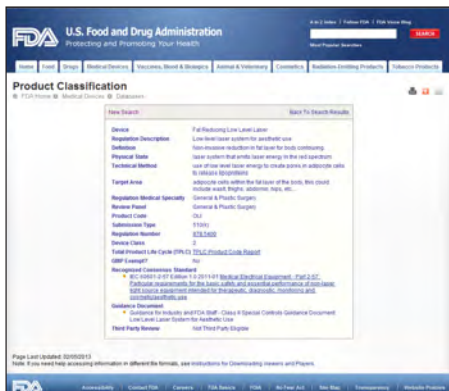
FDA U.S. Food and Drug Administration
Protecting and Promoting Your Health

A to Z Index | Follow FDA | FDA Voice Blog
Most Popular Searches
SEARCH

Home | Food | Drugs | Medical Devices | Vaccines, Blood & Biologics | Animal & Veterinary | Cosmetics | Radiation-Emitting Products | Tobacco Products

Product Classification
FDA Home ● Medical Devices ● Databases

New Search | Back To Search Results

| | |
|---|---|
| Device | Fat Reducing Low Level Laser |
| Regulation Description | Low level laser system for aesthetic use |
| Definition | Non-invasive reduction in fat layer for body contouring |
| Physical State | laser system that emits laser energy in the red spectrum |
| Technical Method | use of low level laser energy to create pores in adipocyte cells to release lipoproteins |
| Target Area | adipocyte cells within the fat layer of the body, this could include waist, thighs, abdomen, hips, etc. |
| Regulation Medical Specialty | General & Plastic Surgery |
| Review Panel | General & Plastic Surgery |
| Product Code | OLI |
| Submission Type | 510(K) |
| Regulation Number | 878.5400 |
| Device Class | 2 |
| Total Product Life Cycle (TPLC) | TPLC Product Code Report |
| GMP Exempt? | No |
| Recognized Consensus Standard | IEC 60601-2-57 Edition 1.0 2011-01 Medical Electrical Equipment - Part 2-57: Particular requirements for the basic safety and essential performance of non-laser light source equipment intended for therapeutic, diagnostic, monitoring and cosmetic/aesthetic use |
| Guidance Document | Guidance for Industry and FDA Staff - Class II Special Controls Guidance Document: Low Level Laser System for Aesthetic Use |
| Third Party Review | Not Third Party Eligible |

Page Last Updated: 02/05/2013
Note: If you need help accessing information in different file formats, see Instructions for Downloading Viewers and Players.

Accessibility | Contact FDA | Careers | FDA Basics | FOIA | No Fear Act | Site Map | Transparency | Website Policies